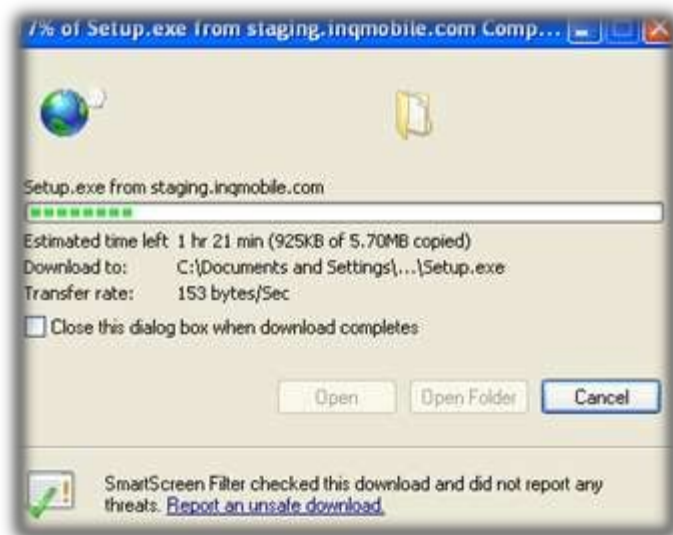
7% of Setup.exe from staging.inqmobile.com Comp...

Setup.exe from staging.inqmobile.com

Estimated time left 1 hr 21 min (925KB of 5.70MB copied)
Download to: C:\Documents and Settings\...\Setup.exe
Transfer rate: 153 bytes/Sec

Close this dialog box when download completes

Open
Open Folder
Cancel

SmartScreen Filter checked this download and did not report any threats. Report an unsafe download.